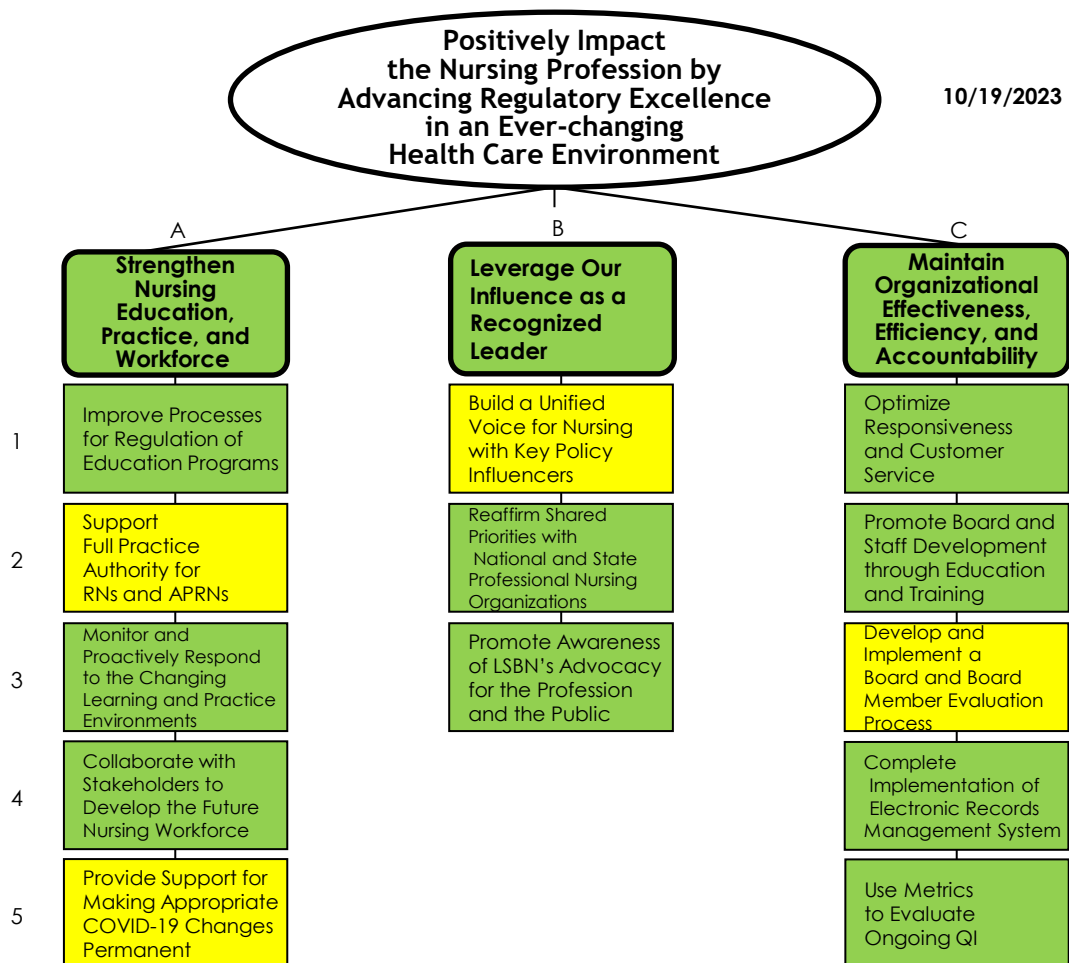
Positively Impact the Nursing Profession by Advancing Regulatory Excellence in an Ever-changing Health Care Environment

10/19/2023

A

Strengthen Nursing Education, Practice, and Workforce

1 Improve Processes for Regulation of Education Programs

2 Support Full Practice Authority for RNs and APRNs

3 Monitor and Proactively Respond to the Changing Learning and Practice Environments

4 Collaborate with Stakeholders to Develop the Future Nursing Workforce

5 Provide Support for Making Appropriate COVID-19 Changes Permanent

B

Leverage Our Influence as a Recognized Leader

Build a Unified Voice for Nursing with Key Policy Influencers

Reaffirm Shared Priorities with National and State Professional Nursing Organizations

Promote Awareness of LSBN's Advocacy for the Profession and the Public

C

Maintain Organizational Effectiveness, Efficiency, and Accountability

Optimize Responsiveness and Customer Service

Promote Board and Staff Development through Education and Training

Develop and Implement a Board and Board Member Evaluation Process

Complete Implementation of Electronic Records Management System

Use Metrics to Evaluate Ongoing QI